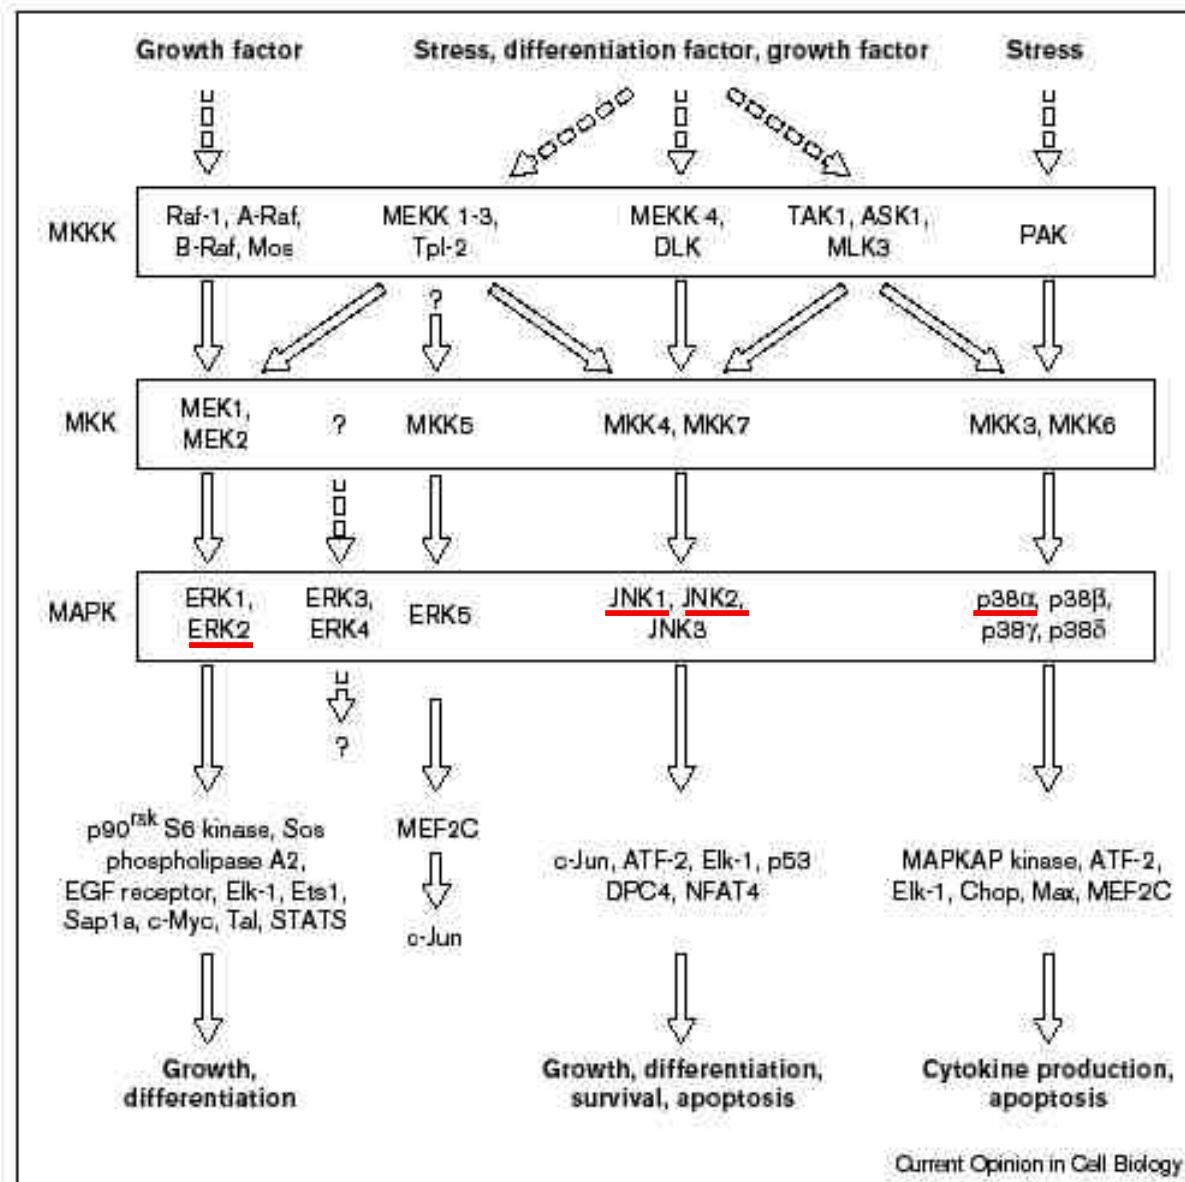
Growth factor

Stress, differentiation factor, growth factor

Stress

MKKK

Raf-1, A-Raf, B-Raf, Mos

MEKK 1-3, Tpl-2

MEKK 4, DLK

TAK1, ASK1, MLK3

PAK

?

MKK

MEK1, MEK2

?

MKK5

MKK4, MKK7

MKK3, MKK6

MAPK

ERK1, ERK2

ERK3, ERK4

ERK5

JNK1, JNK2, JNK3

p38α, p38β, p38γ, p38δ

?

p90$^{rsk}$ S6 kinase, Sos phospholipase A2, EGF receptor, Elk-1, Ets1, Sap1a, c-Myc, Tal, STATS

MEF2C

c-Jun

c-Jun, ATF-2, Elk-1, p53 DPC4, NFAT4

MAPKAP kinase, ATF-2, Elk-1, Chop, Max, MEF2C

Growth, differentiation

Growth, differentiation, survival, apoptosis

Cytokine production, apoptosis

Current Opinion in Cell Biology